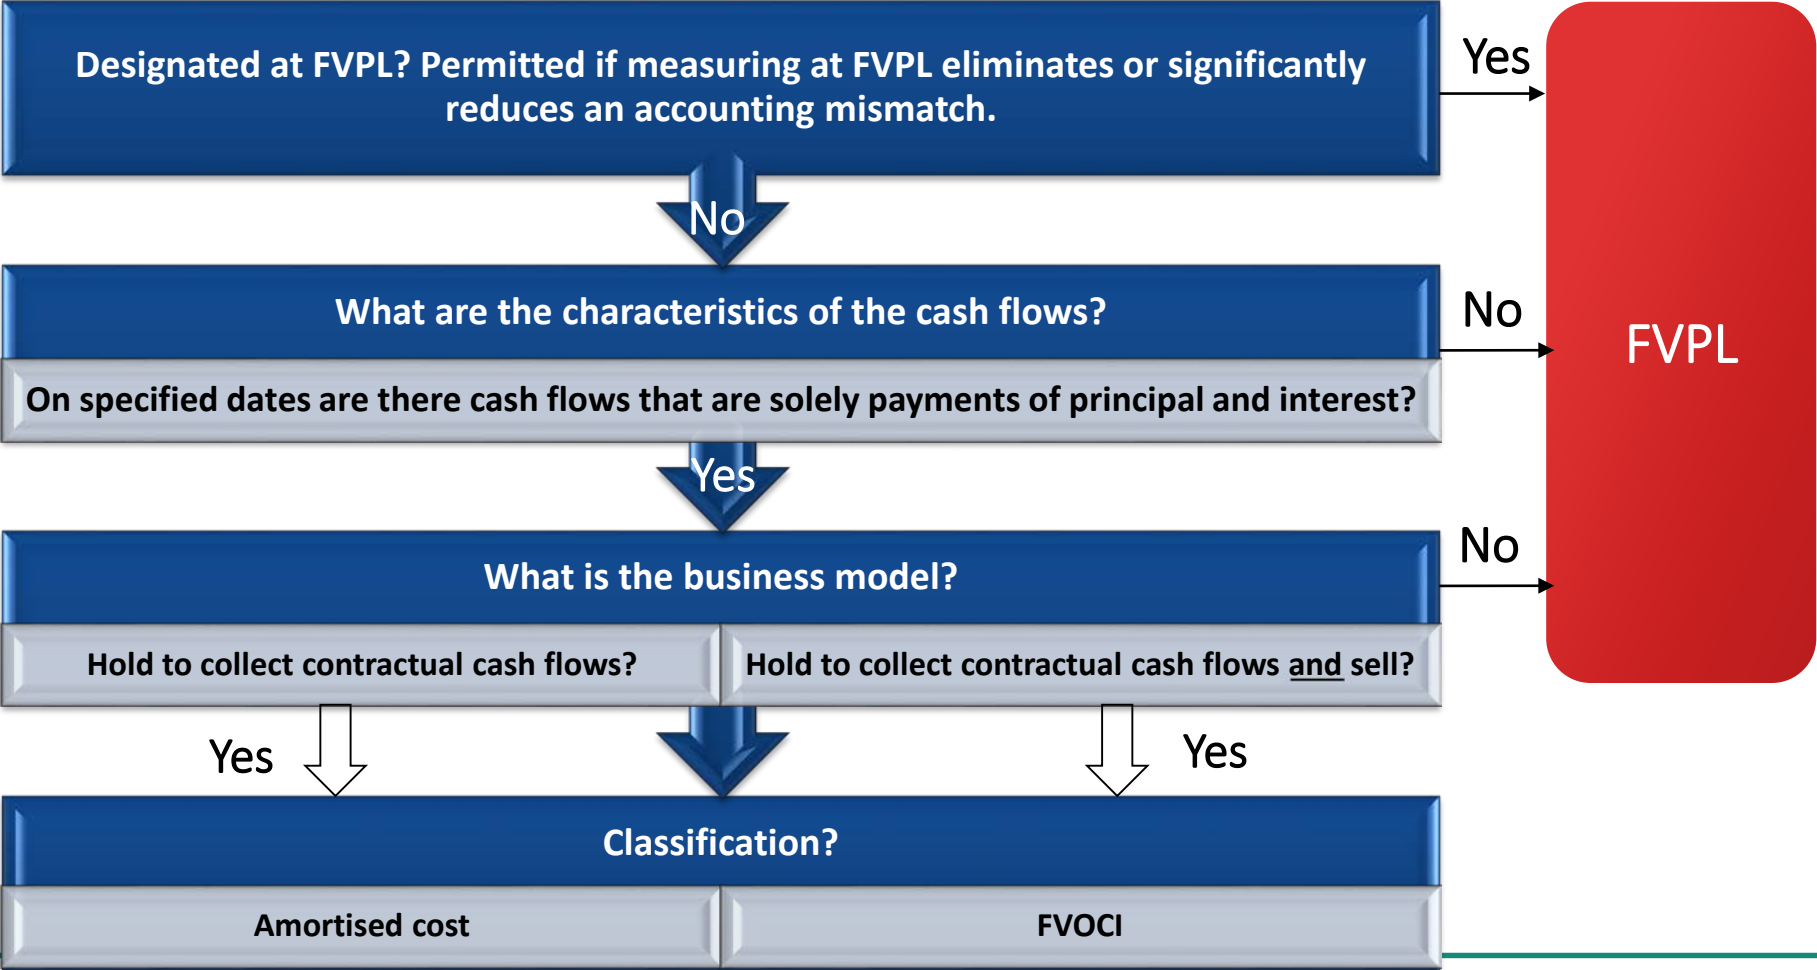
Designated at FVPL? Permitted if measuring at FVPL eliminates or significantly reduces an accounting mismatch.

Yes

No

What are the characteristics of the cash flows?

No

On specified dates are there cash flows that are solely payments of principal and interest?

Yes

FVPL

What is the business model?

No

Hold to collect contractual cash flows?

Hold to collect contractual cash flows and sell?

Yes

Yes

Classification?

Amortised cost

FVOCI